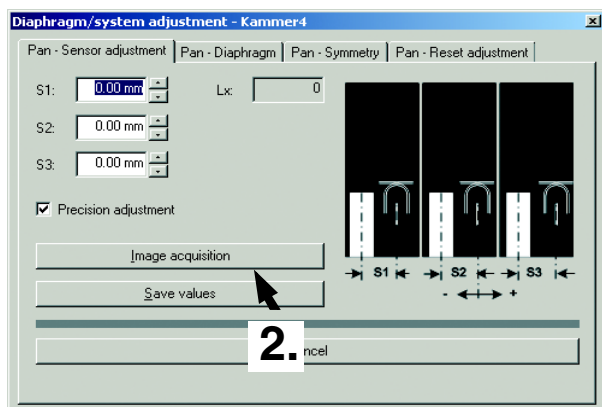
Diaphragm/system adjustment - Kammer4

Pan - Sensor adjustment | Pan - Diaphragm | Pan - Symmetry | Pan - Reset adjustment

S1: 0.00 mm

Lx: 0

S2: 0.00 mm

S3: 0.00 mm

Precision adjustment

Image acquisition

Save values

S1 S2 S3

- +

2.

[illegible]ncel